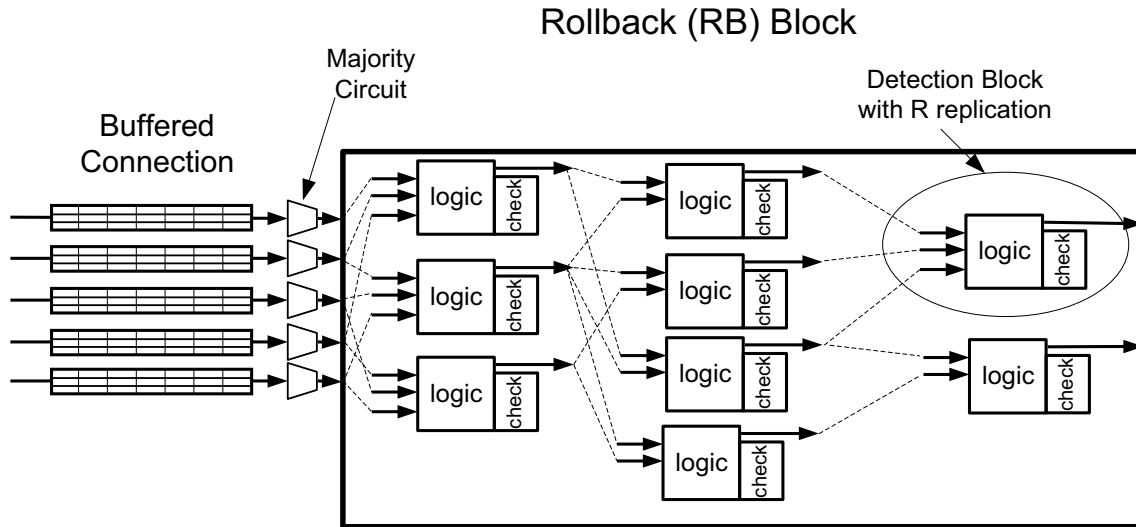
Rollback (RB) Block

Majority Circuit

Detection Block with R replication

Buffered Connection

logic
check

logic
check

logic
check

logic
check

logic
check

logic
check

logic
check

logic
check

logic
check